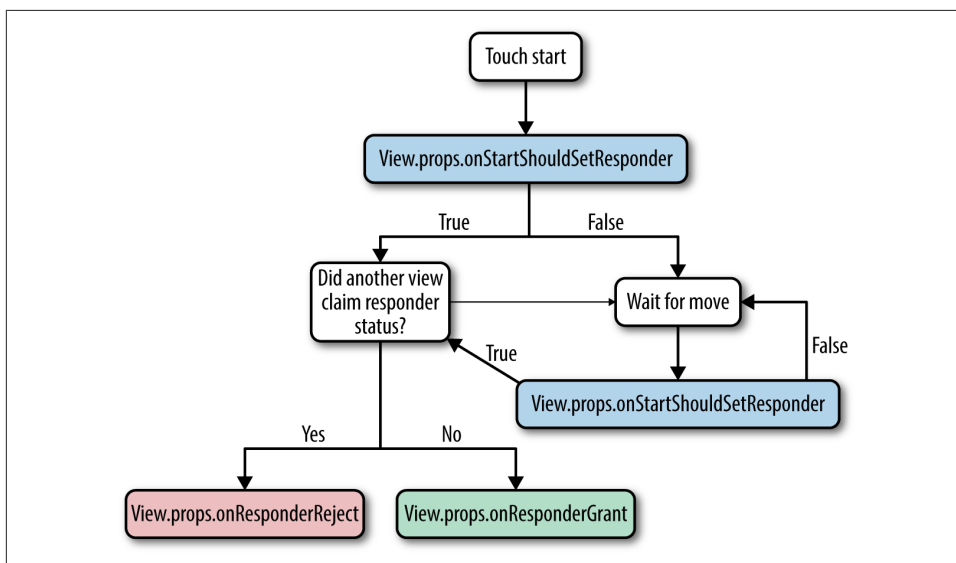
Touch start

View.props.onStartShouldSetResponder

True

False

Did another view claim responder status?

Wait for move

True

False

View.props.onStartShouldSetResponder

Yes

No

View.props.onResponderReject

View.props.onResponderGrant